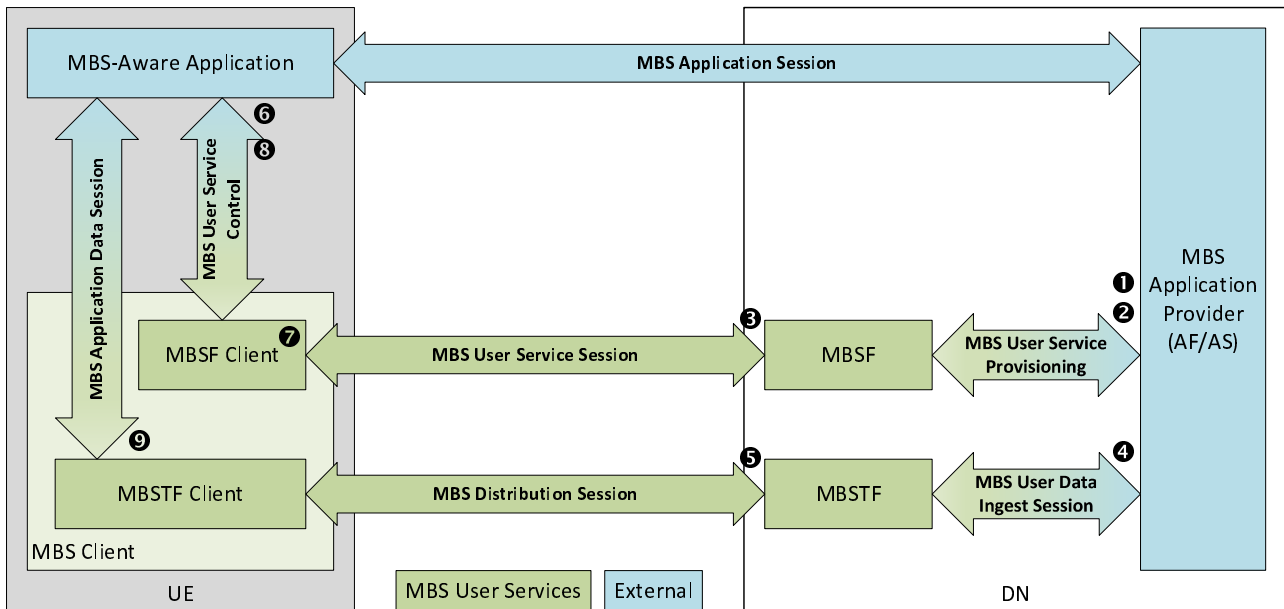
MBS-Aware Application

MBS Application Session

6
8

MBS User Service Control

MBS Application Data Session

MBS Application Provider (AF/AS)

1
2

3

MBSF Client
7

MBS User Service Session

MBSF

MBS User Service Provisioning

9

5

4

MBSTF Client

MBS Distribution Session

MBSTF

MBS User Data Ingest Session

MBS Client

UE

MBS User Services

External

DN